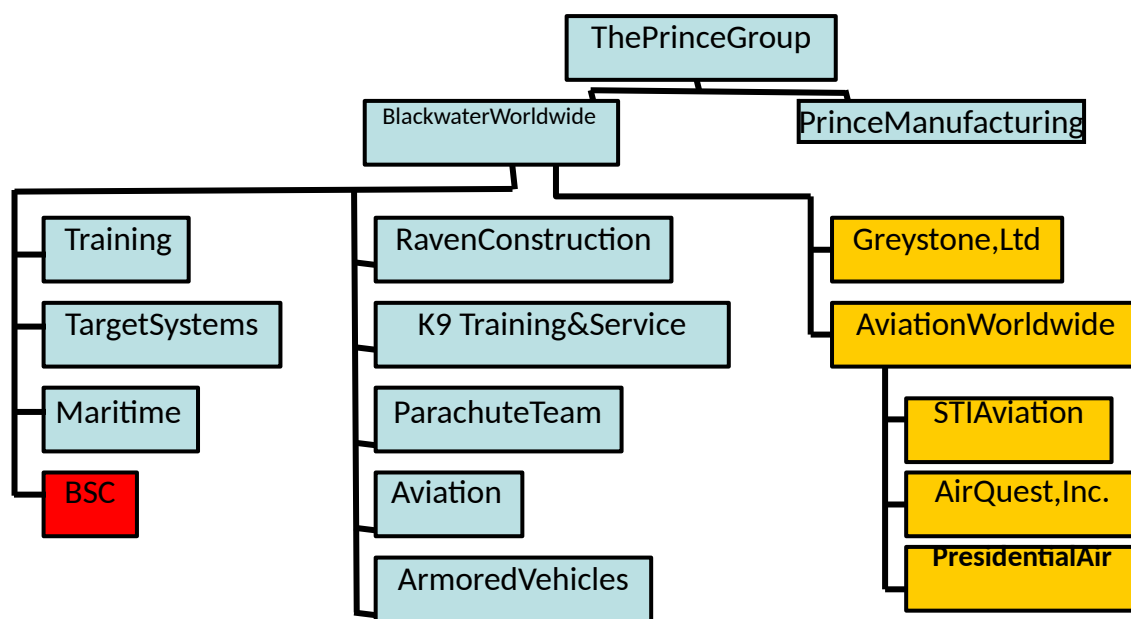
ThePrinceGroup

BlackwaterWorldwide

PrinceManufacturing

Training

TargetSystems

Maritime

BSC

RavenConstruction

K9 Training&Service

ParachuteTeam

Aviation

ArmoredVehicles

Greystone,Ltd

AviationWorldwide

STIAviation

AirQuest,Inc.

PresidentialAir